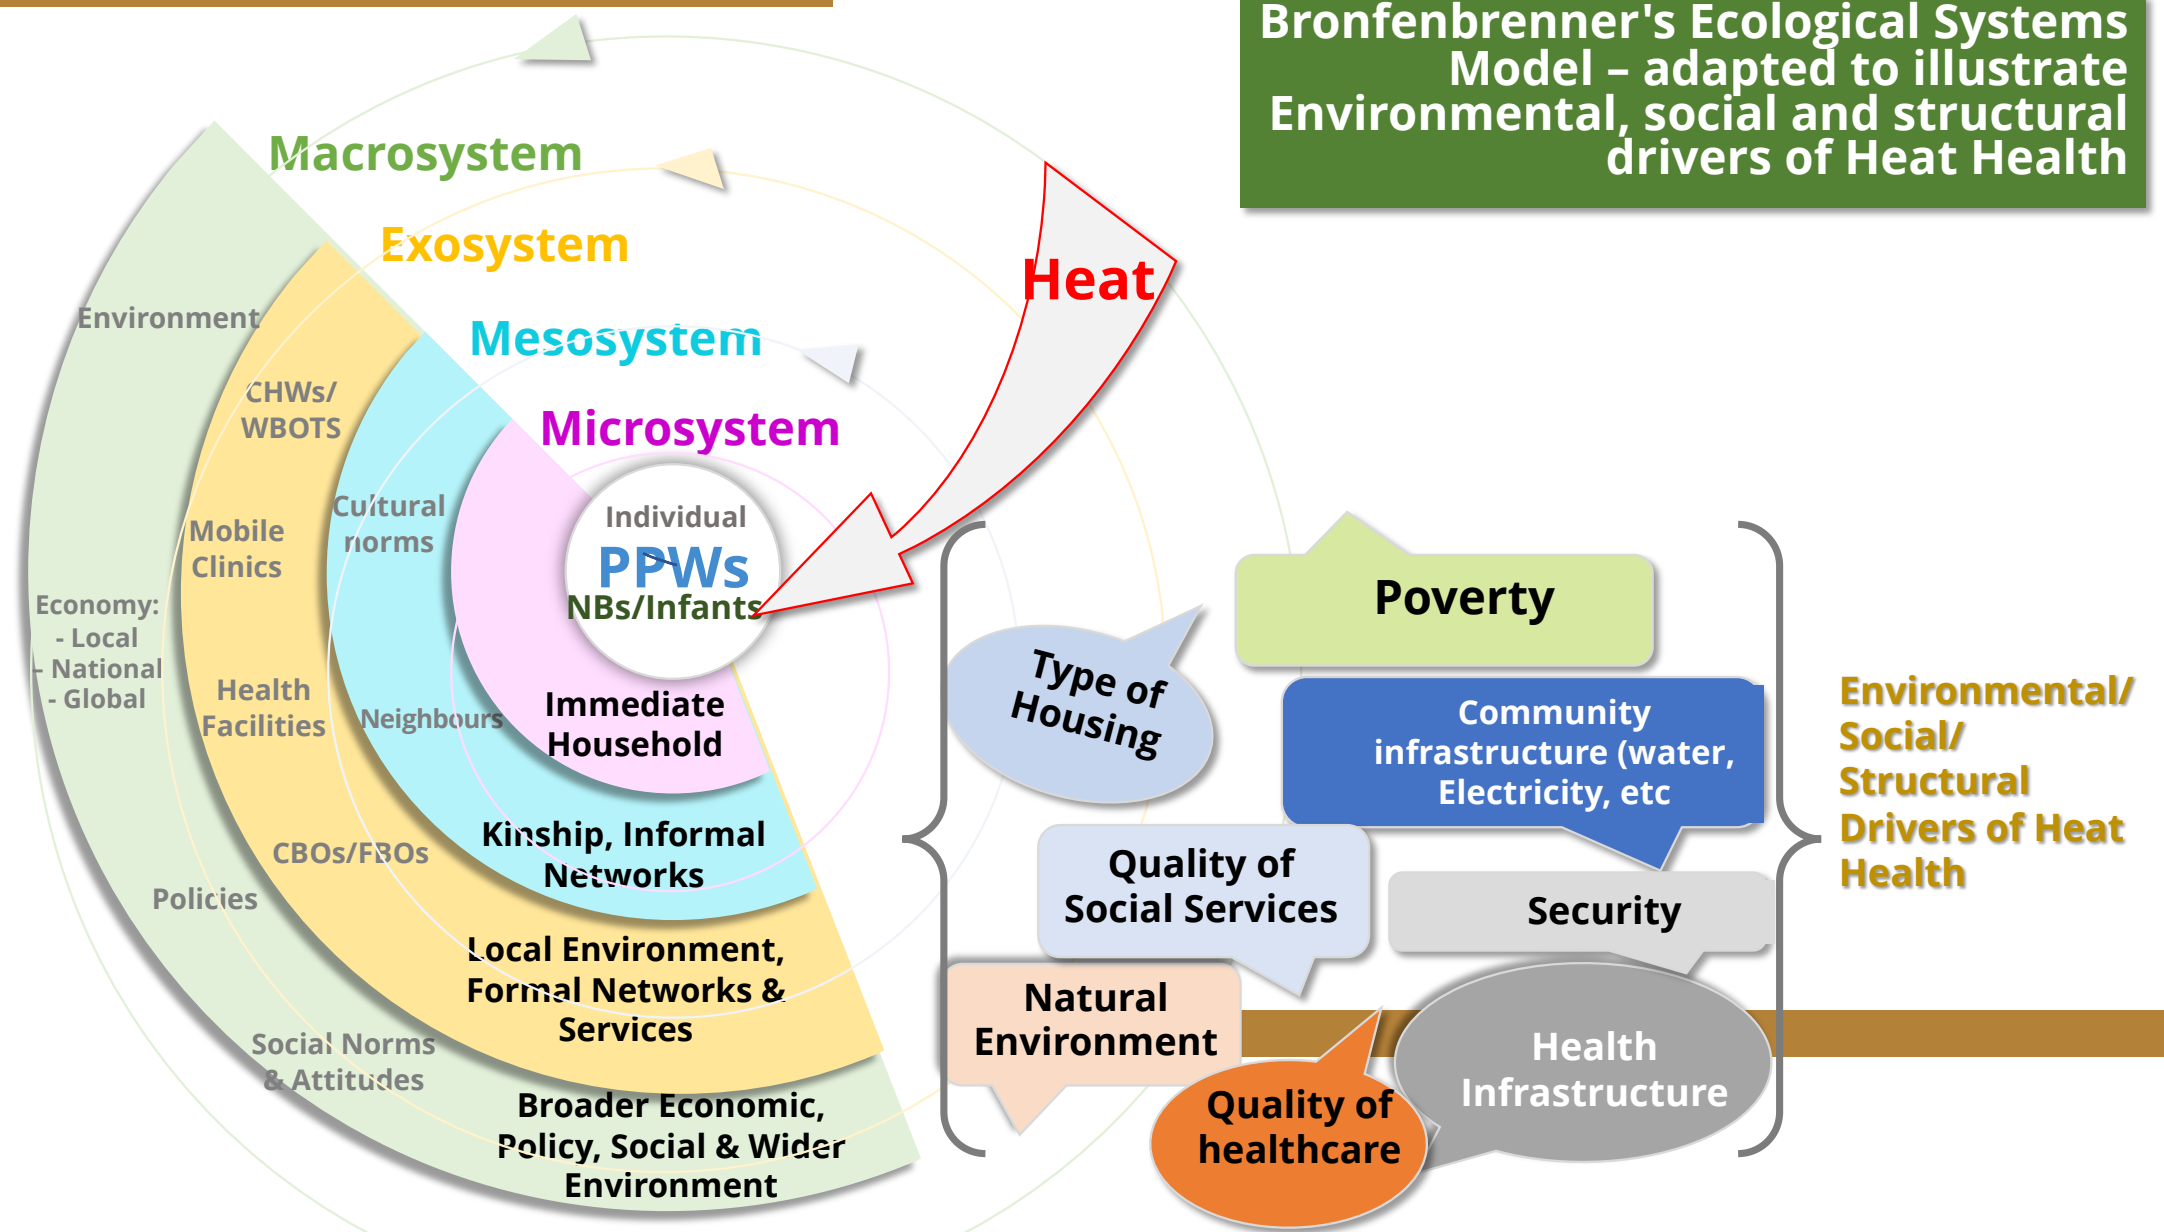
Bronfenbrenner's Ecological Systems Model – adapted to illustrate Environmental, social and structural drivers of Heat Health

Macrosystem

Exosystem

Mesosystem

Microsystem

Heat

Environment

CHWs/ WBOTS

Mobile Clinics

Economy: - Local - National - Global

Health Facilities

Cultural norms

Neighbours

Individual

PPWs

NBs/Infants

Immediate Household

Kinship, Informal Networks

CBOs/FBOs

Policies

Local Environment, Formal Networks & Services

Social Norms & Attitudes

Broader Economic, Policy, Social & Wider Environment

Poverty

Type of Housing

Community infrastructure (water, Electricity, etc

Quality of Social Services

Security

Natural Environment

Health Infrastructure

Quality of healthcare

Environmental/ Social/ Structural Drivers of Heat Health